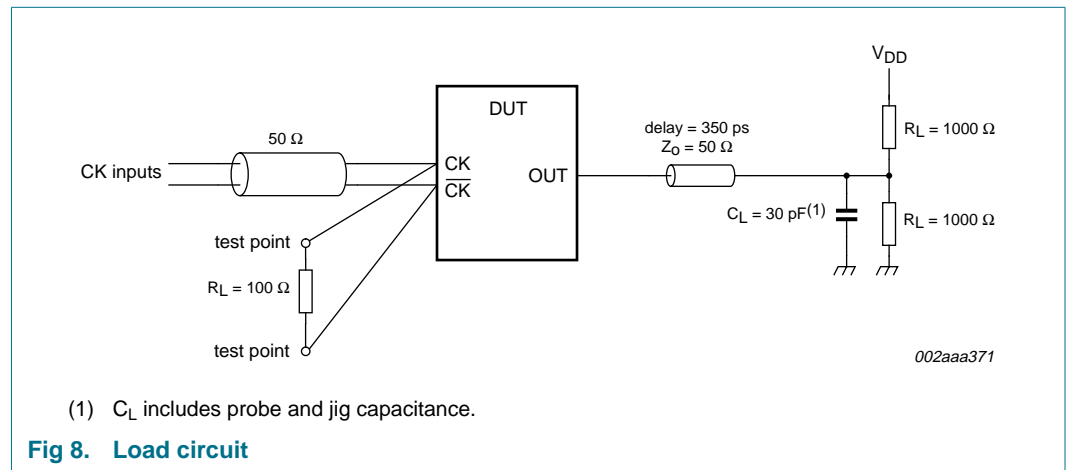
$V_{DD}$

DUT

50 Ω

CK inputs

CK

$\overline{CK}$

OUT

delay = 350 ps

$Z_O$ = 50 Ω

$R_L$ = 1000 Ω

$C_L$ = 30 pF$^{(1)}$

$R_L$ = 1000 Ω

test point

$R_L$ = 100 Ω

test point

002aaa371

(1) $C_L$ includes probe and jig capacitance.

Fig 8. Load circuit